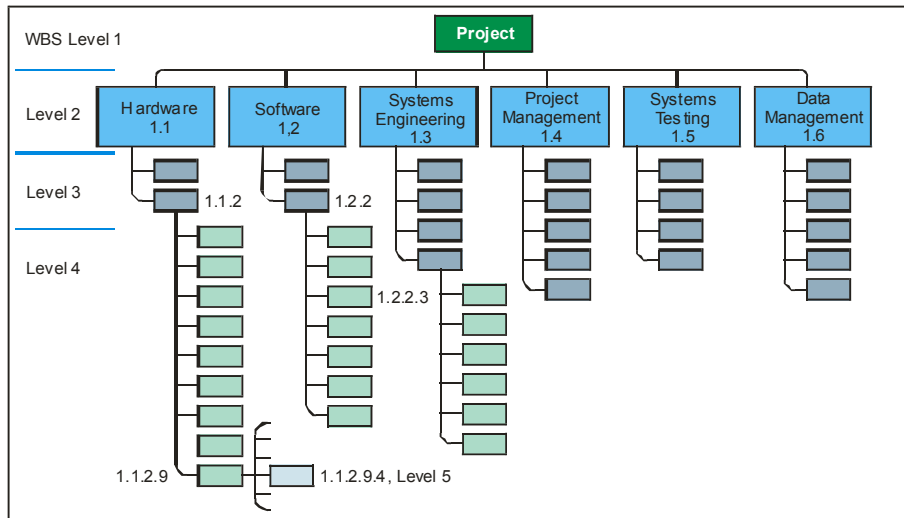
WBS Level 1

Project

Level 2

Hardware 1.1

Software 1,2

Systems Engineering 1.3

Project Management 1.4

Systems Testing 1.5

Data Management 1.6

Level 3

1.1.2

1.2.2

Level 4

1.2.2.3

1.1.2.9

1.1.2.9.4, Level 5